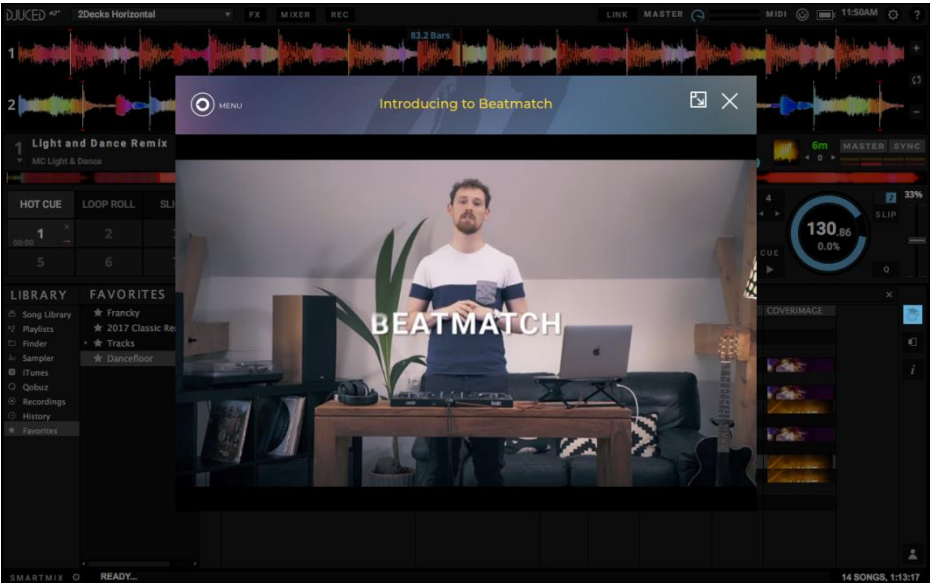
DJUCED 40°
2Decks Horizontal
FX MIXER REC
LINK MASTER
MIDI
11:50AM
?
83.2 Bars
1
2
+
-
MENU
Introducing to Beatmatch
1 Light and Dance Remix
MC Light & Dance
6m
MASTER SYNC
HOT CUE
LOOP ROLL
SL
1
00:00
2
5
6
4
33%
SLIP
130.86
0.0%
CUE
0
BEATMATCH
LIBRARY
FAVORITES
Song Library
Playlists
Finder
Sampler
iTunes
Qobuz
Recordings
History
Favorites
Francky
2017 Classic Re
Tracks
Dancefloor
COVERIMAGE
i
SMARTMIX
READY...
14 SONGS, 1:13:17